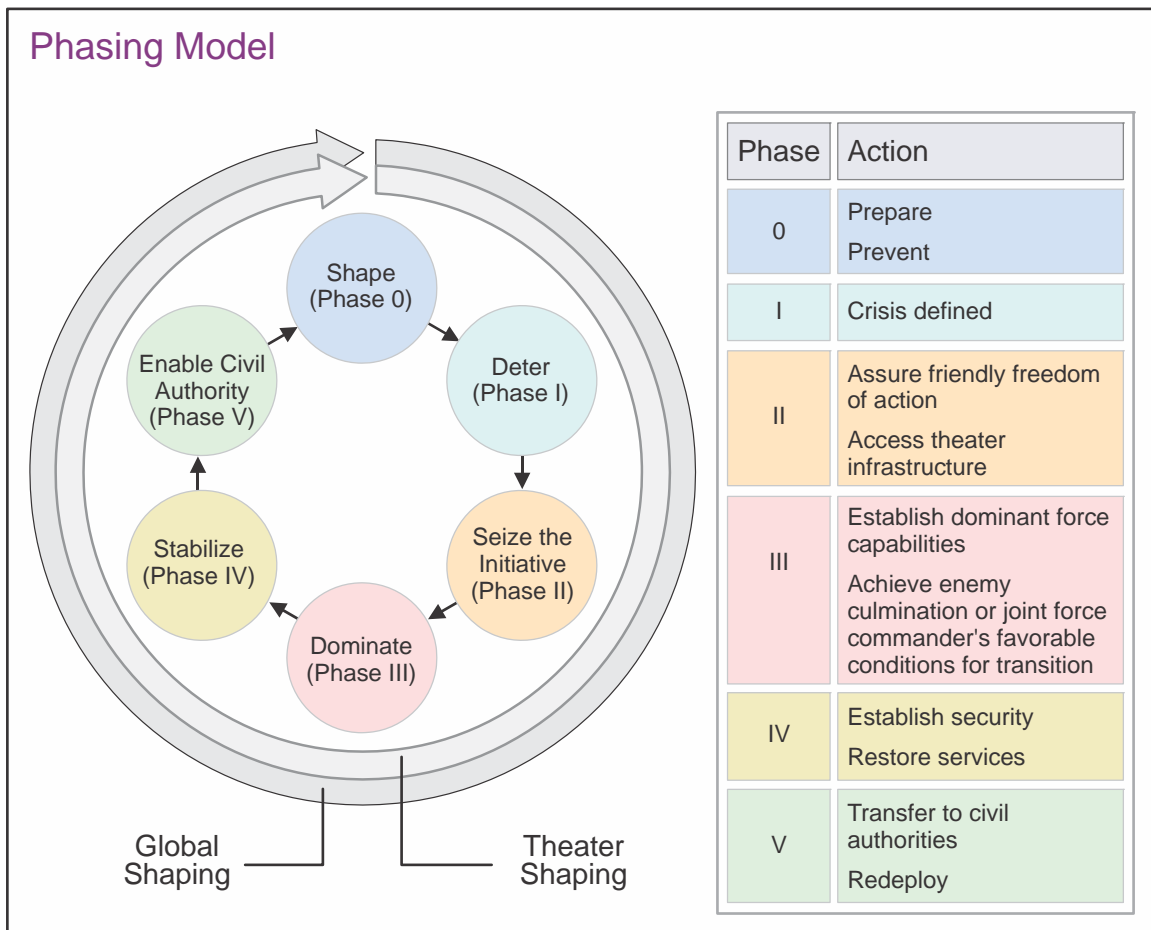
Phasing Model

Shape (Phase 0)

Deter (Phase I)

Seize the Initiative (Phase II)

Dominate (Phase III)

Stabilize (Phase IV)

Enable Civil Authority (Phase V)

Global Shaping

Theater Shaping

| Phase | Action |
|---|---|
| 0 | Prepare<br>Prevent |
| I | Crisis defined |
| II | Assure friendly freedom of action<br>Access theater infrastructure |
| III | Establish dominant force capabilities<br>Achieve enemy culmination or joint force commander's favorable conditions for transition |
| IV | Establish security<br>Restore services |
| V | Transfer to civil authorities<br>Redeploy |